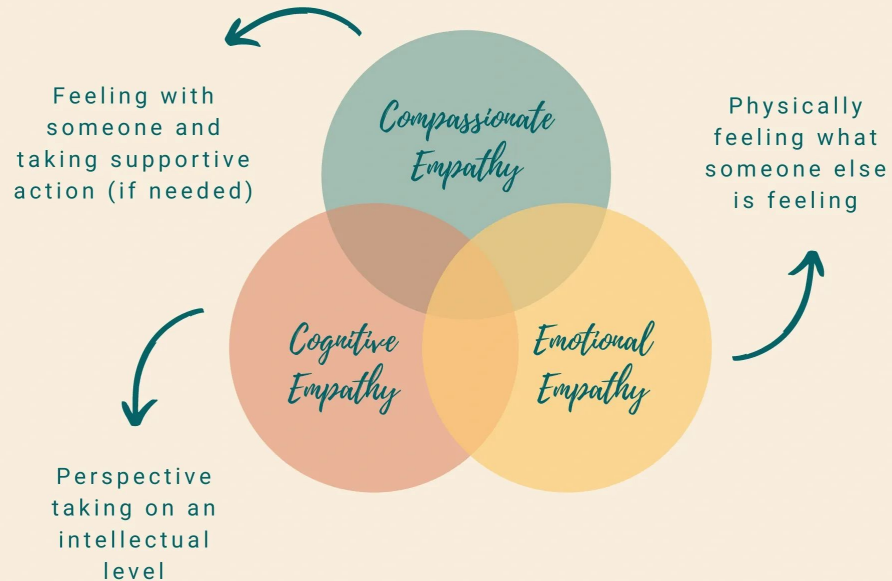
Feeling with someone and taking supportive action (if needed)

Compassionate Empathy

Physically feeling what someone else is feeling

Cognitive Empathy

Emotional Empathy

Perspective taking on an intellectual level